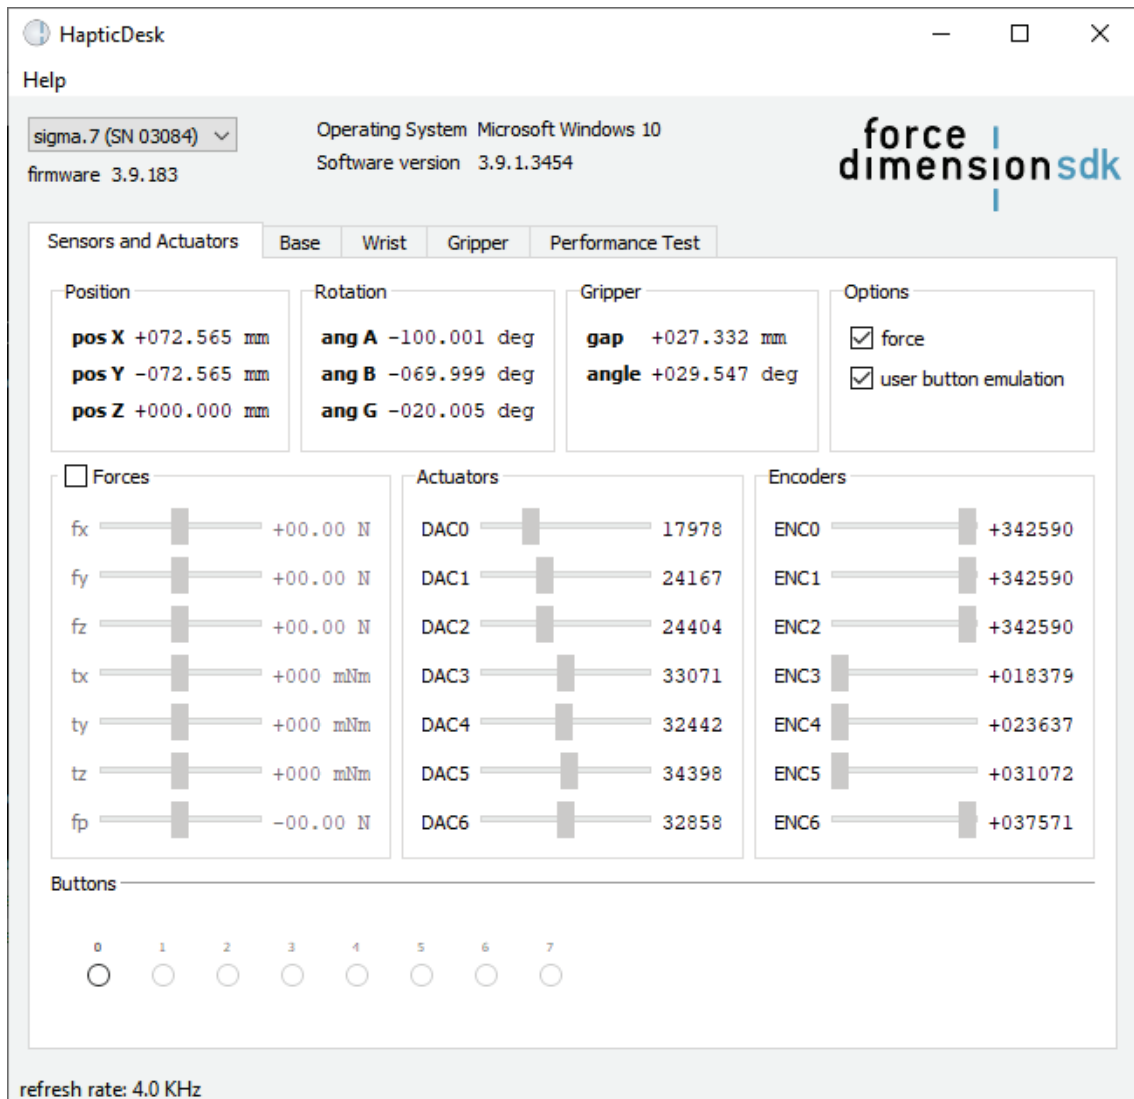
HapticDesk

Help

sigma.7 (SN 03084)

firmware 3.9.183

Operating System Microsoft Windows 10

Software version 3.9.1.3454

force dimension sdk

Sensors and Actuators | Base | Wrist | Gripper | Performance Test

Position

pos X +072.565 mm
pos Y -072.565 mm
pos Z +000.000 mm

Rotation

ang A -100.001 deg
ang B -069.999 deg
ang G -020.005 deg

Gripper

gap +027.332 mm
angle +029.547 deg

Options

force
user button emulation

Forces

fx +00.00 N
fy +00.00 N
fz +00.00 N
tx +000 mNm
ty +000 mNm
tz +000 mNm
fp -00.00 N

Actuators

DAC0 17978
DAC1 24167
DAC2 24404
DAC3 33071
DAC4 32442
DAC5 34398
DAC6 32858

Encoders

ENC0 +342590
ENC1 +342590
ENC2 +342590
ENC3 +018379
ENC4 +023637
ENC5 +031072
ENC6 +037571

Buttons

0 1 2 3 4 5 6 7

refresh rate: 4.0 KHz